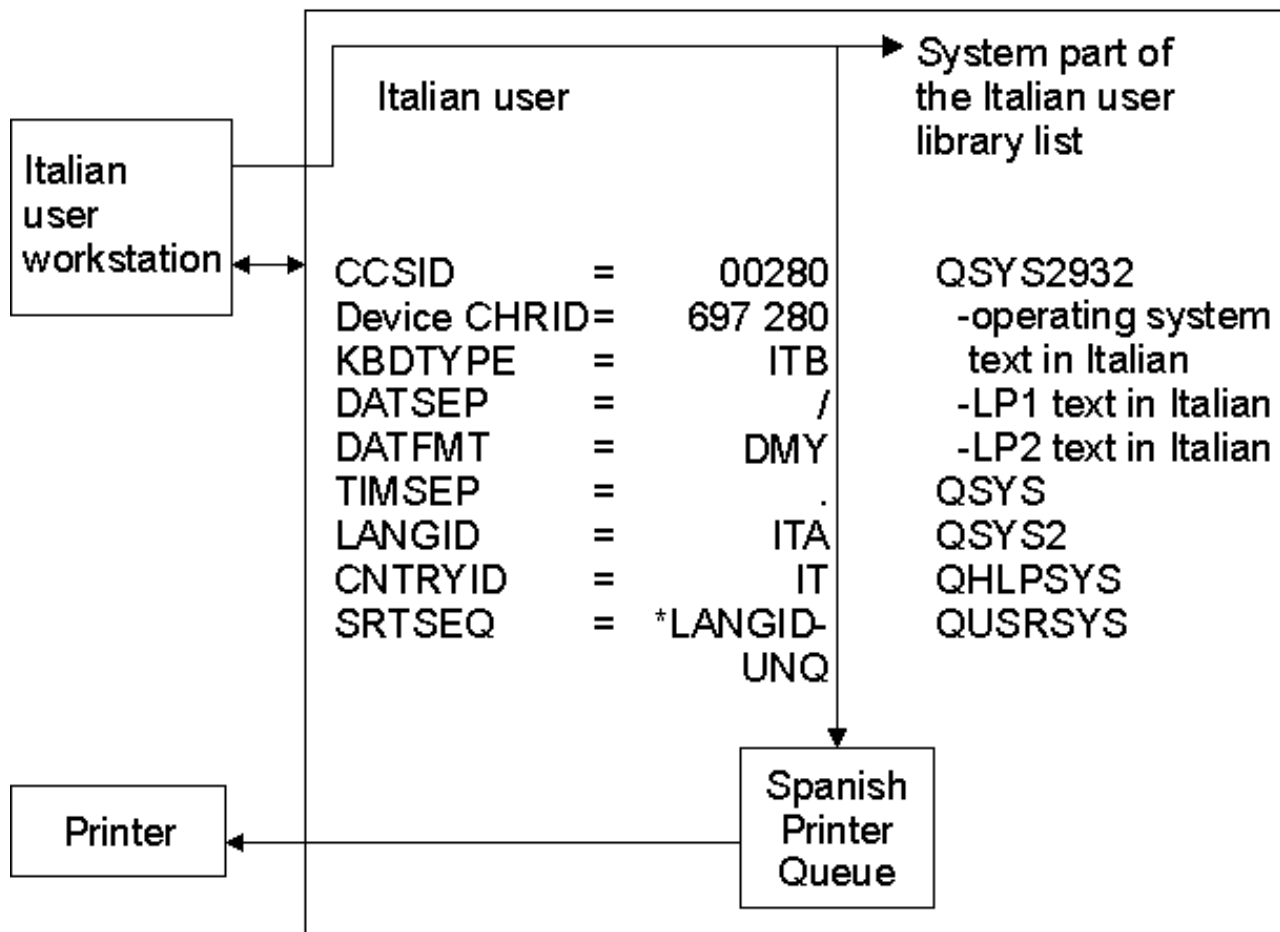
Italian user workstation

Italian user

System part of the Italian user library list

| | | | |
|---|---|---|---|
| CCSID | = | 00280 | QSYS2932 |
| Device CHRID | = | 697 280 | -operating system text in Italian |
| KBDTYPE | = | ITB | |
| DATSEP | = | / | -LP1 text in Italian |
| DATFMT | = | DMY | -LP2 text in Italian |
| TIMSEP | = | . | QSYS |
| LANGID | = | ITA | QSYS2 |
| CNTRYID | = | IT | QHLPSYS |
| SRTSEQ | = | *LANGID-UNQ | QUSRSYS |

Spanish Printer Queue

Printer